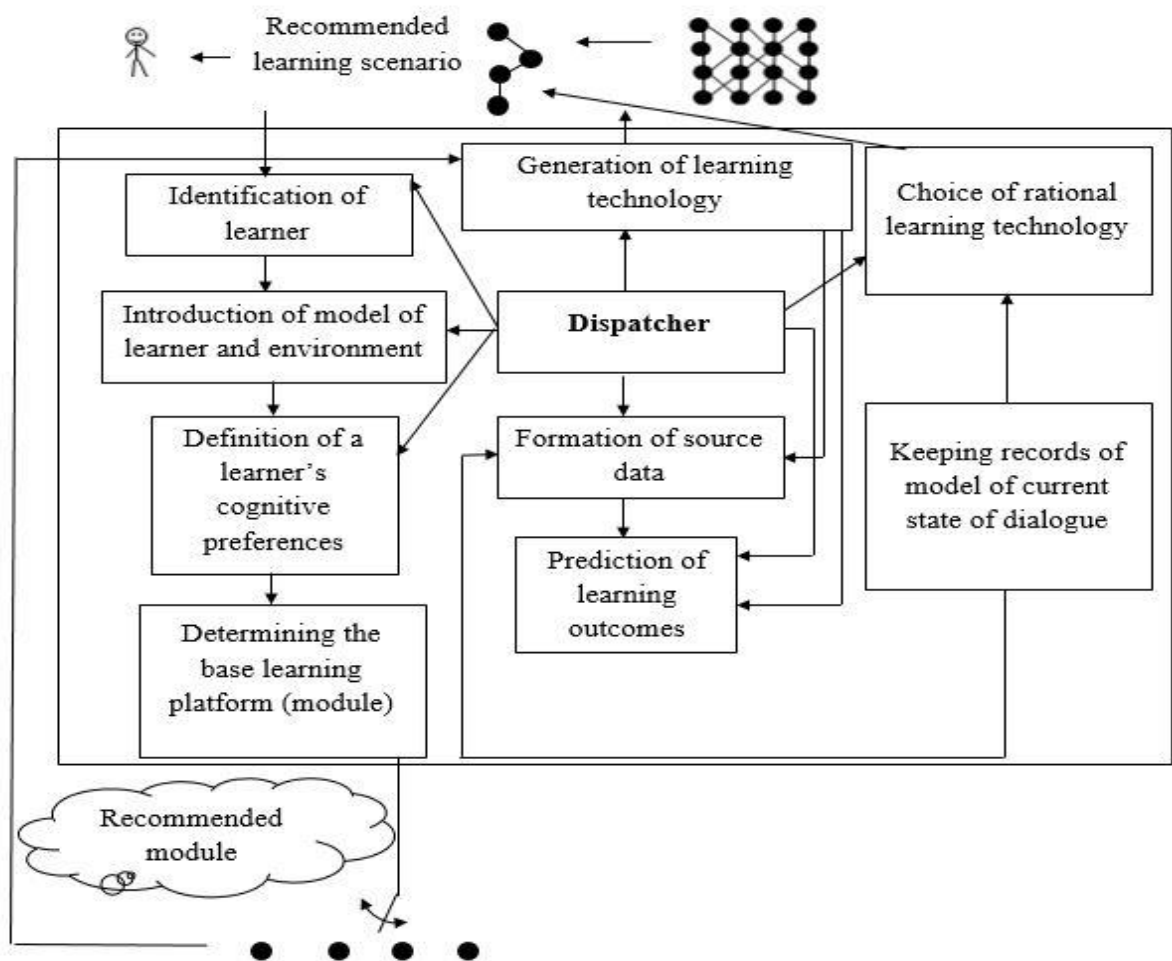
Recommended learning scenario

Generation of learning technology

Choice of rational learning technology

Identification of learner

Introduction of model of learner and environment

Dispatcher

Definition of a learner's cognitive preferences

Formation of source data

Keeping records of model of current state of dialogue

Prediction of learning outcomes

Determining the base learning platform (module)

Recommended module